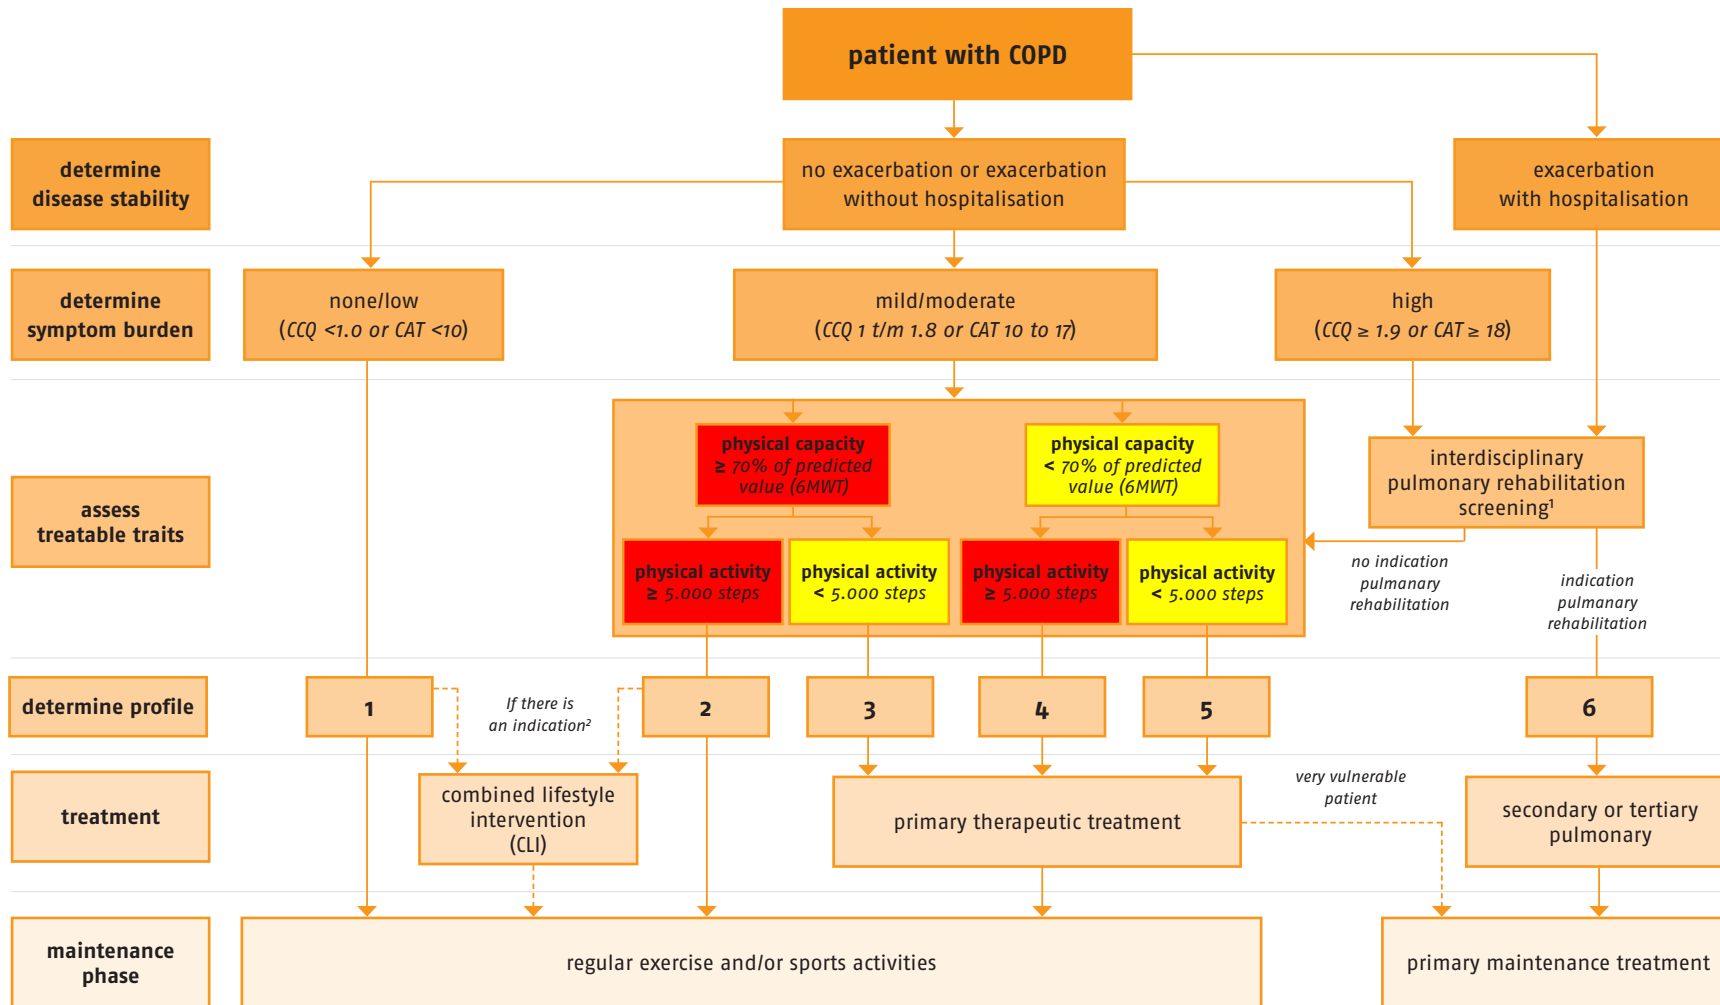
patient with COPD

determine disease stability

no exacerbation or exacerbation without hospitalisation

exacerbation with hospitalisation

determine symptom burden

none/low (CCQ <1.0 or CAT <10)

mild/moderate (CCQ 1 t/m 1.8 or CAT 10 to 17)

high (CCQ ≥ 1.9 or CAT ≥ 18)

assess treatable traits

physical capacity ≥ 70% of predicted value (6MWT)

physical capacity < 70% of predicted value (6MWT)

interdisciplinary pulmonary rehabilitation screening¹

physical activity ≥ 5.000 steps

physical activity < 5.000 steps

physical activity ≥ 5.000 steps

physical activity < 5.000 steps

no indication pulmanary rehabilitation

indication pulmanary rehabilitation

determine profile

1

If there is an indication²

2

3

4

5

6

treatment

combined lifestyle intervention (CLI)

primary therapeutic treatment

very vulnerable patient

secondary or tertiary pulmonary

maintenance phase

regular exercise and/or sports activities

primary maintenance treatment